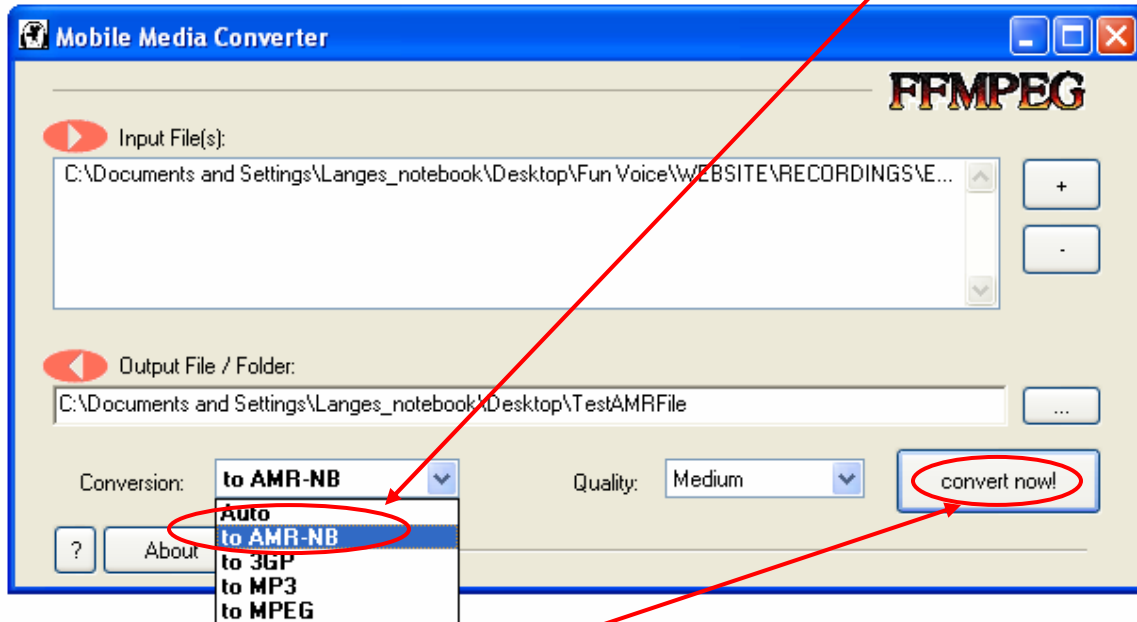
Mobile Media Converter

FFMPEG

Input File(s):

C:\Documents and Settings\Langes_notebook\Desktop\Fun Voice\WEBSITE\RECORDINGS\E...

+

-

Output File / Folder:

C:\Documents and Settings\Langes_notebook\Desktop\TestAMRFile

...

Conversion: to AMR-NB

Auto
to AMR-NB
to 3GP
to MP3
to MPEG

Quality: Medium

convert now!

?

About